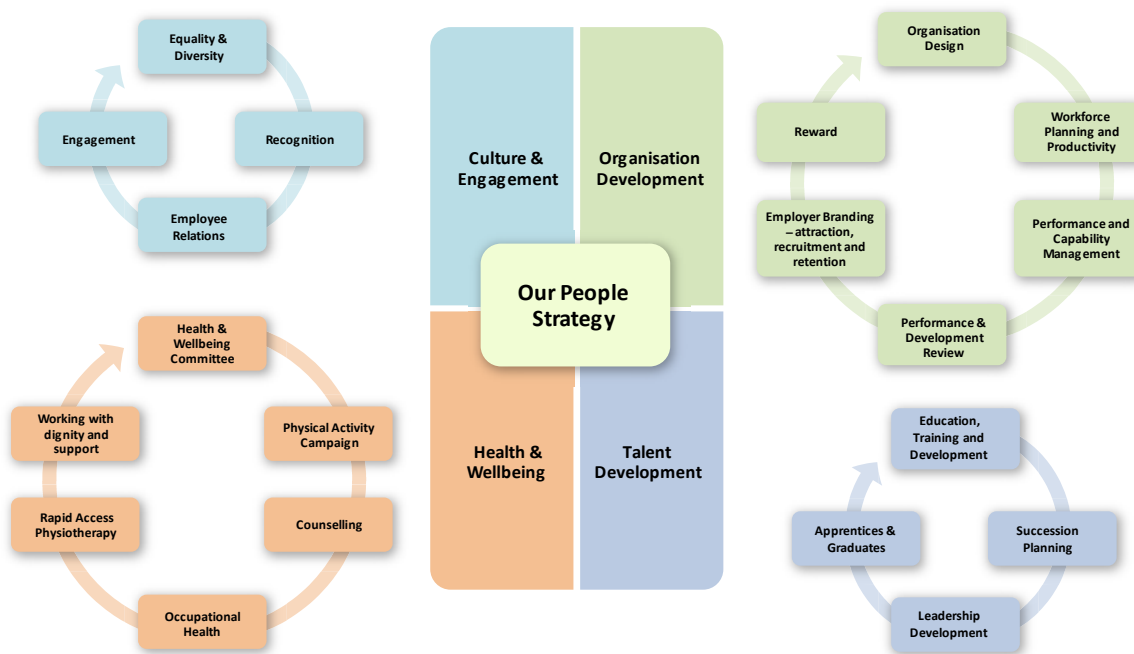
Equality & Diversity

Recognition

Employee Relations

Engagement

Culture & Engagement

Organisation Development

Our People Strategy

Health & Wellbeing

Talent Development

Organisation Design

Workforce Planning and Productivity

Performance and Capability Management

Performance & Development Review

Employer Branding – attraction, recruitment and retention

Reward

Health & Wellbeing Committee

Physical Activity Campaign

Counselling

Occupational Health

Rapid Access Physiotherapy

Working with dignity and support

Education, Training and Development

Succession Planning

Leadership Development

Apprentices & Graduates